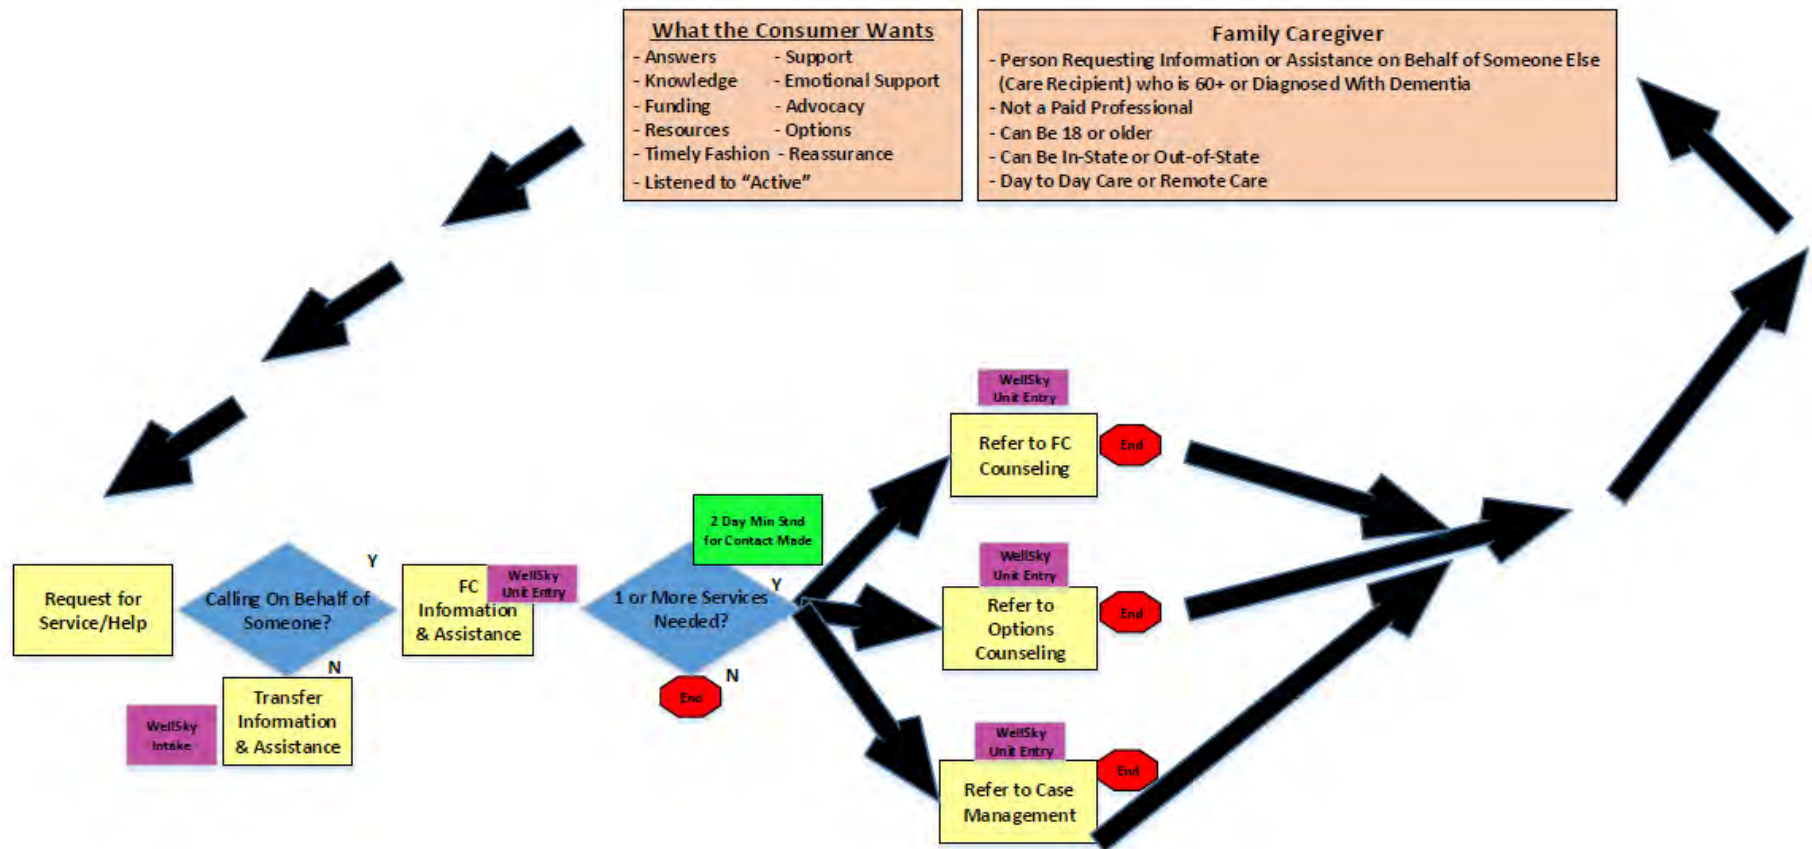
What the Consumer Wants
- Answers - Support
- Knowledge - Emotional Support
- Funding - Advocacy
- Resources - Options
- Timely Fashion - Reassurance
- Listened to "Active"

Family Caregiver
- Person Requesting Information or Assistance on Behalf of Someone Else (Care Recipient) who is 60+ or Diagnosed With Dementia
- Not a Paid Professional
- Can Be 18 or older
- Can Be In-State or Out-of-State
- Day to Day Care or Remote Care

Request for Service/Help

Calling On Behalf of Someone?

Y

N

Transfer Information & Assistance

WellSky Intake

FC Information & Assistance

WellSky Unit Entry

2 Day Min Stnd for Contact Made

1 or More Services Needed?

Y

N

End

WellSky Unit Entry

Refer to FC Counseling

End

WellSky Unit Entry

Refer to Options Counseling

End

WellSky Unit Entry

Refer to Case Management

End